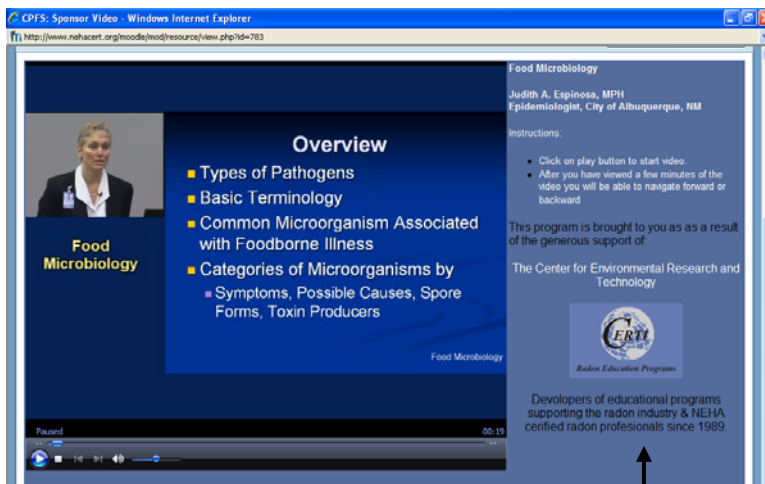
CPFS: Sponsor Video - Windows Internet Explorer

http://www.nehacert.org/moodle/mod/resource/view.php?id=783

Overview

Types of Pathogens

Basic Terminology

Common Microorganism Associated with Foodborne Illness

Categories of Microorganisms by

Symptoms, Possible Causes, Spore Forms, Toxin Producers

Food Microbiology

Food Microbiology

Paused

00:15

Food Microbiology

Judith A. Espinosa, MPH
Epidemiologist, City of Albuquerque, NM

Instructions:

- Click on play button to start video.
- After you have viewed a few minutes of the video you will be able to navigate forward or backward

This program is brought to you as as a result of the generous support of:

The Center for Environmental Research and Technology

CERT

Radon Education Programs

Developers of educational programs supporting the radon industry & NEHA cerified radon profesionals since 1989.